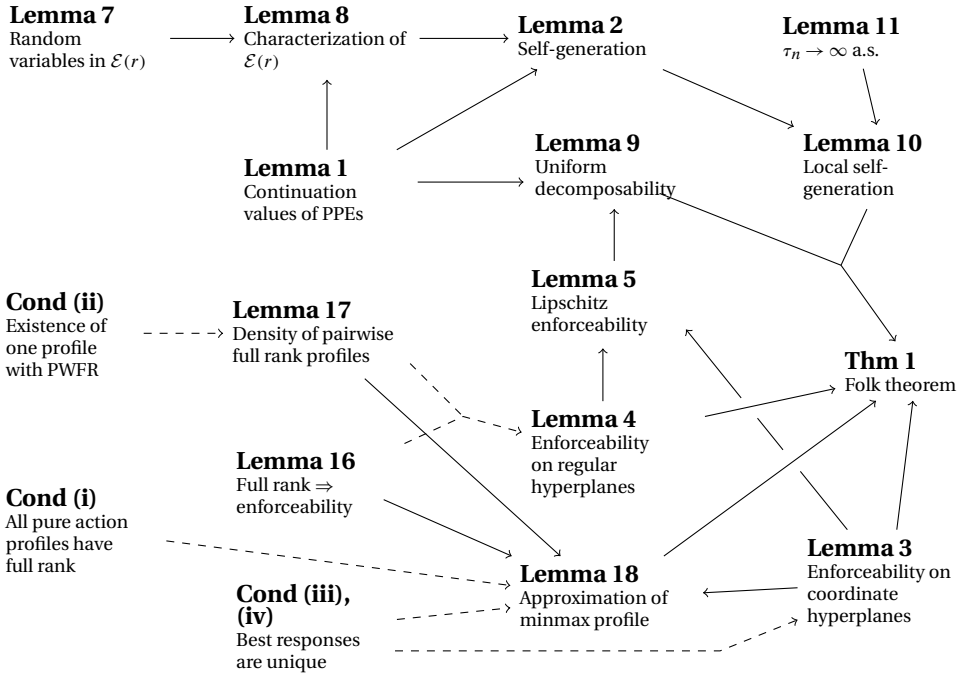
**Lemma 7**
Random variables in $\mathcal{E}(r)$

**Lemma 8**
Characterization of $\mathcal{E}(r)$

**Lemma 2**
Self-generation

**Lemma 11**
$\tau_n \to \infty$ a.s.

**Lemma 1**
Continuation values of PPEs

**Lemma 9**
Uniform decomposability

**Lemma 10**
Local self-generation

**Lemma 5**
Lipschitz enforceability

**Cond (ii)**
Existence of one profile with PWFR

**Lemma 17**
Density of pairwise full rank profiles

**Thm 1**
Folk theorem

**Lemma 4**
Enforceability on regular hyperplanes

**Lemma 16**
Full rank ⇒ enforceability

**Cond (i)**
All pure action profiles have full rank

**Lemma 3**
Enforceability on coordinate hyperplanes

**Lemma 18**
Approximation of minmax profile

**Cond (iii), (iv)**
Best responses are unique